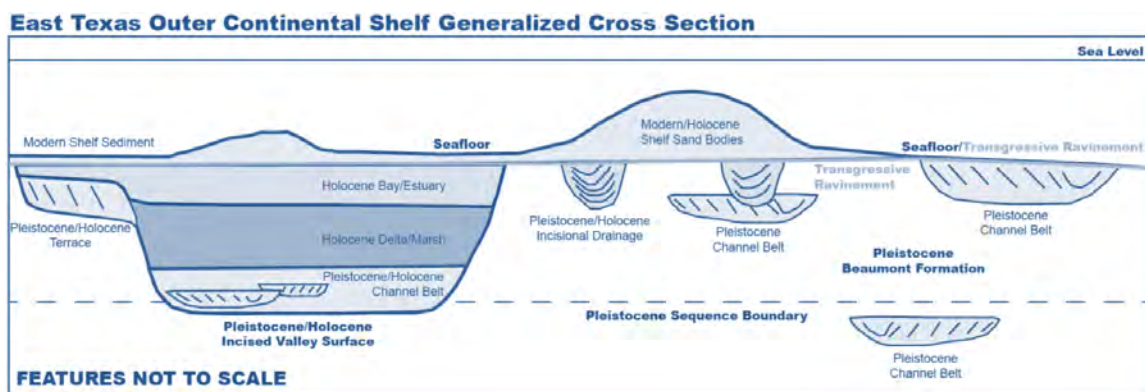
East Texas Outer Continental Shelf Generalized Cross Section

Sea Level

Modern Shelf Sediment

Seafloor

Modern/Holocene Shelf Sand Bodies

Seafloor/Transgressive Ravinement

Transgressive Ravinement

Holocene Bay/Estuary

Pleistocene/Holocene Terrace

Holocene Delta/Marsh

Pleistocene/Holocene Channel Belt

Pleistocene/Holocene Incisional Drainage

Pleistocene Channel Belt

Pleistocene Channel Belt

Pleistocene Beaumont Formation

Pleistocene/Holocene Incised Valley Surface

Pleistocene Sequence Boundary

Pleistocene Channel Belt

FEATURES NOT TO SCALE